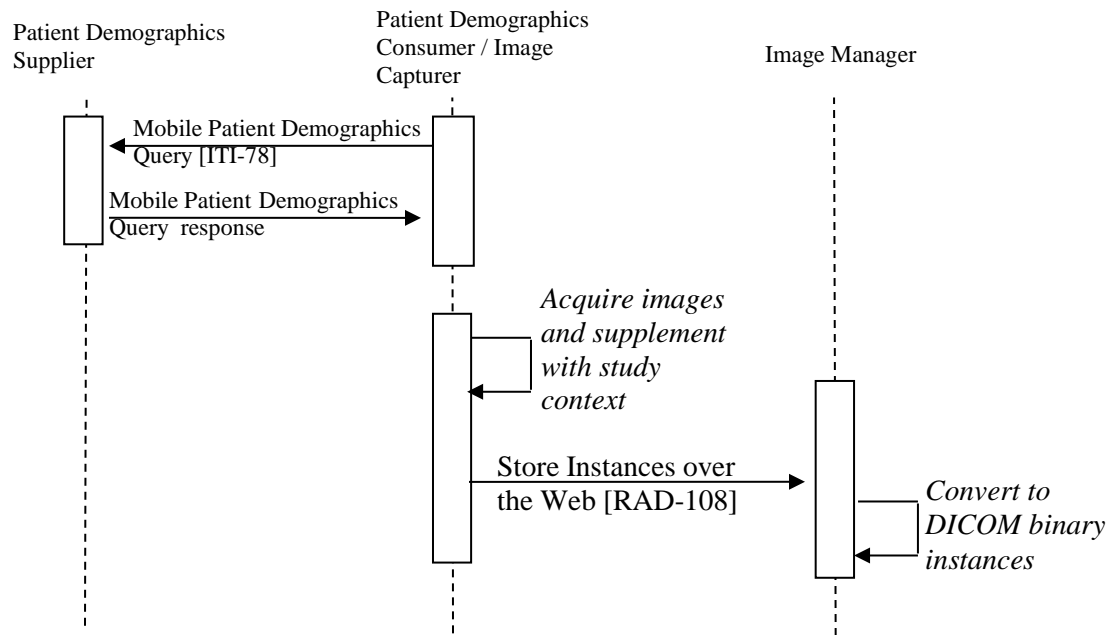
Patient Demographics Supplier

Patient Demographics Consumer / Image Capturer

Image Manager

Mobile Patient Demographics Query [ITI-78]

Mobile Patient Demographics Query response

*Acquire images and supplement with study context*

Store Instances over the Web [RAD-108]

*Convert to DICOM binary instances*